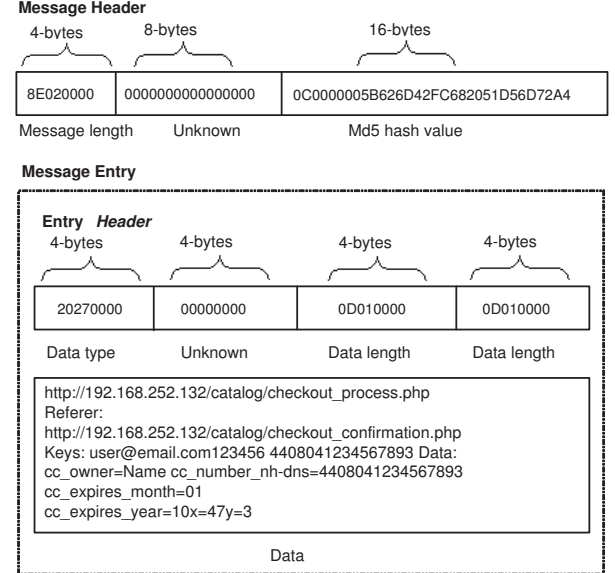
Message Header

4-bytes 8-bytes 16-bytes

| 8E020000 | 0000000000000000 | 0C0000005B626D42FC682051D56D72A4 |
|---|---|---|

Message length Unknown Md5 hash value

Message Entry

Entry *Header*

4-bytes 4-bytes 4-bytes 4-bytes

| 20270000 | 00000000 | 0D010000 | 0D010000 |
|---|---|---|---|

Data type Unknown Data length Data length

http://192.168.252.132/catalog/checkout_process.php
Referer:
http://192.168.252.132/catalog/checkout_confirmation.php
Keys: user@email.com123456 4408041234567893 Data:
cc_owner=Name cc_number_nh-dns=4408041234567893
cc_expires_month=01
cc_expires_year=10x=47y=3

Data